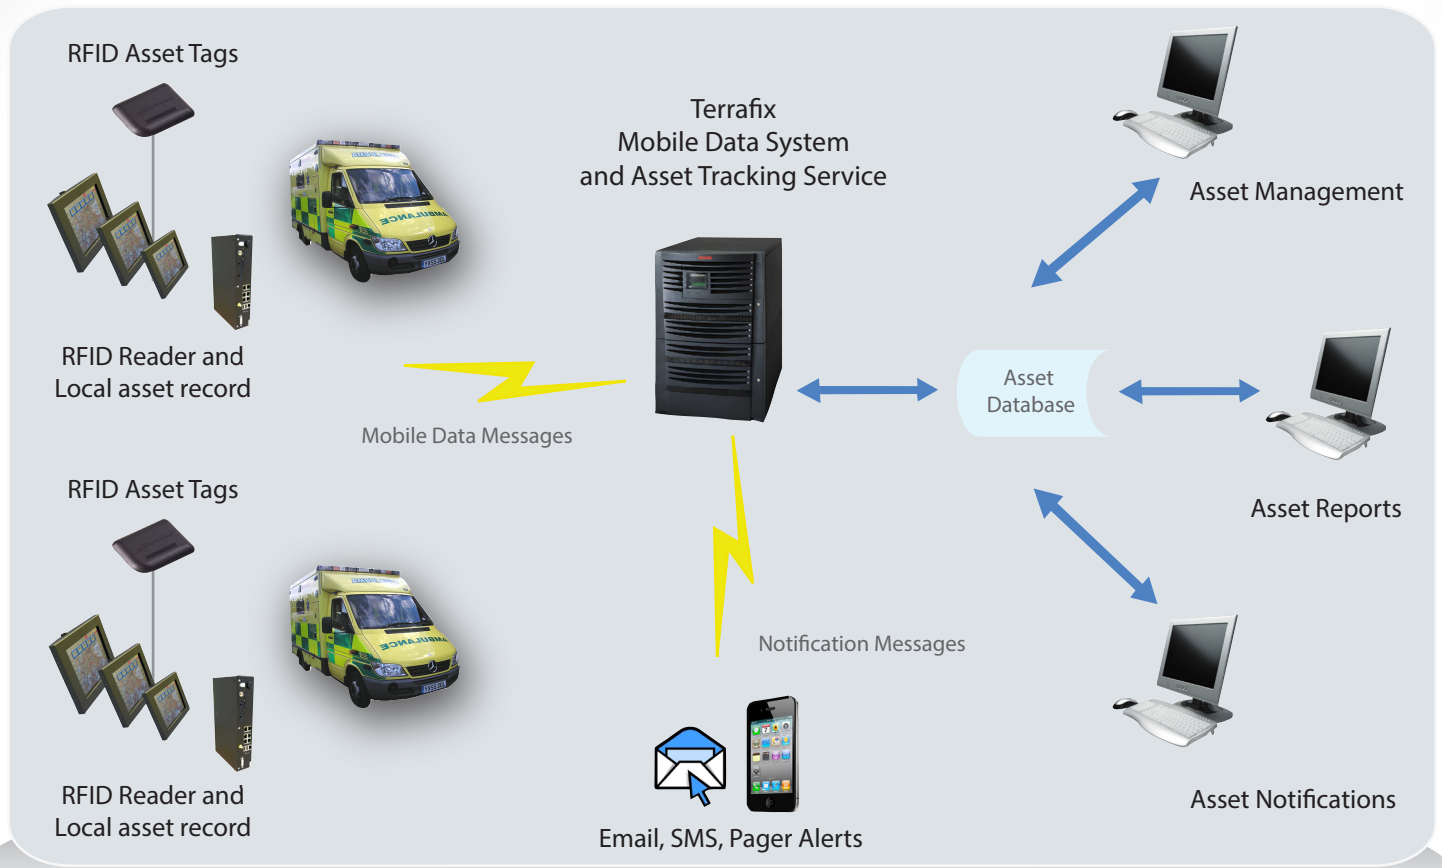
RFID Asset Tags

RFID Reader and Local asset record

Terrafix
Mobile Data System
and Asset Tracking Service

Asset Management

Asset Database

Mobile Data Messages

Asset Reports

RFID Asset Tags

Notification Messages

RFID Reader and Local asset record

Email, SMS, Pager Alerts

Asset Notifications